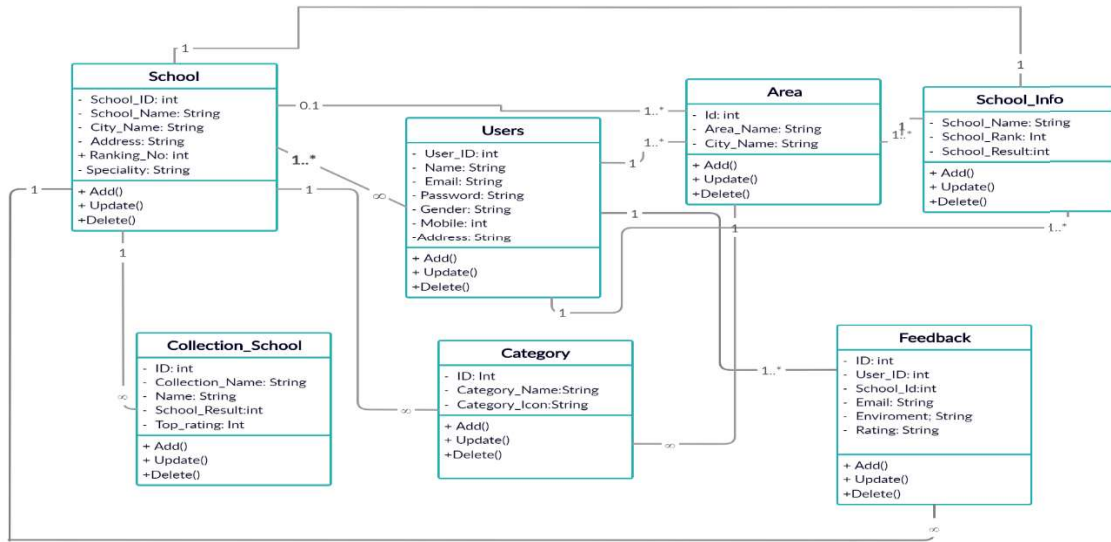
School
- School_ID: int
- School_Name: String
- City_Name: String
- Address: String
+ Ranking_No: int
- Speciality: String
+ Add()
+ Update()
+Delete()

Users
- User_ID: int
- Name: String
- Email: String
- Password: String
- Gender: String
- Mobile: int
-Address: String
+ Add()
+ Update()
+Delete()

Area
- Id: int
- Area_Name: String
- City_Name: String
+ Add()
+ Update()
+Delete()

School_Info
- School_Name: String
- School_Rank: Int
- School_Result:int
+ Add()
+ Update()
+Delete()

Collection_School
- ID: int
- Collection_Name: String
- Name: String
- School_Result:int
- Top_rating: Int
+ Add()
+ Update()
+Delete()

Category
- ID: Int
- Category_Name:String
- Category_Icon:String
+ Add()
+ Update()
+Delete()

Feedback
- ID: int
- User_ID: int
- School_Id:int
- Email: String
- Enviroment; String
- Rating: String
+ Add()
+ Update()
+Delete()

1
1
0..1
1..*
1..*
1
1..*
1
1..*
∞
1
1
1
1
1..*
1
1
∞
∞
1..*
∞
∞